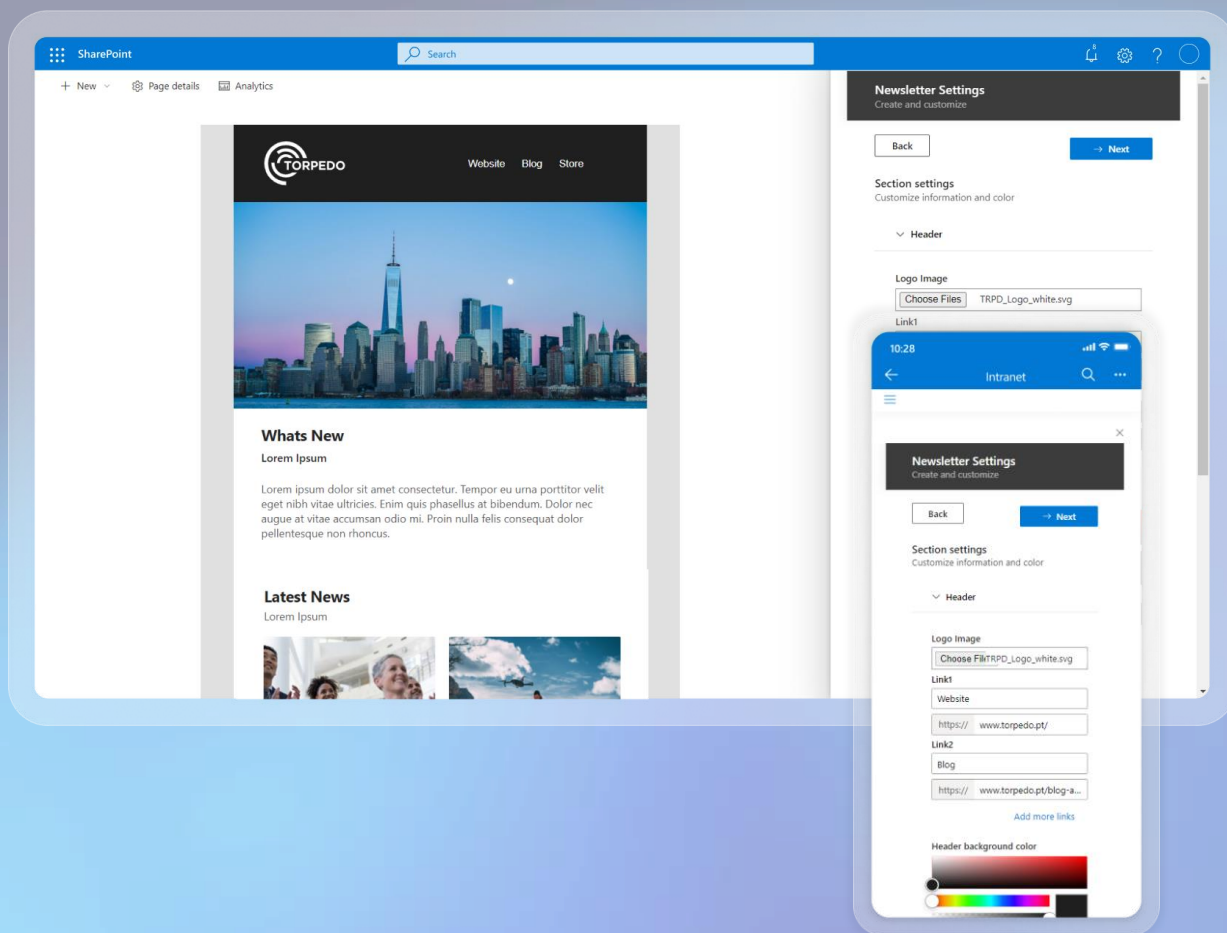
SharePoint
Search
+ New
Page details
Analytics

TORPEDO
Website Blog Store

Whats New
Lorem Ipsum

Lorem ipsum dolor sit amet consectetur. Tempor eu urna porttitor velit eget nibh vitae ultricies. Enim quis phasellus at bibendum. Dolor nec augue at vitae accumsan odio mi. Proin nulla felis consequat dolor pellentesque non rhoncus.

Latest News
Lorem Ipsum

Newsletter Settings
Create and customize
Back
→ Next
Section settings
Customize information and color
Header
Logo Image
Choose Files TRPD_Logo_white.svg
Link1

10:28
Intranet
Newsletter Settings
Create and customize
Back
→ Next
Section settings
Customize information and color
Header
Logo Image
Choose FilTRPD_Logo_white.svg
Link1
Website
https:// www.torpedo.pt/
Link2
Blog
https:// www.torpedo.pt/blog-a...
Add more links
Header background color